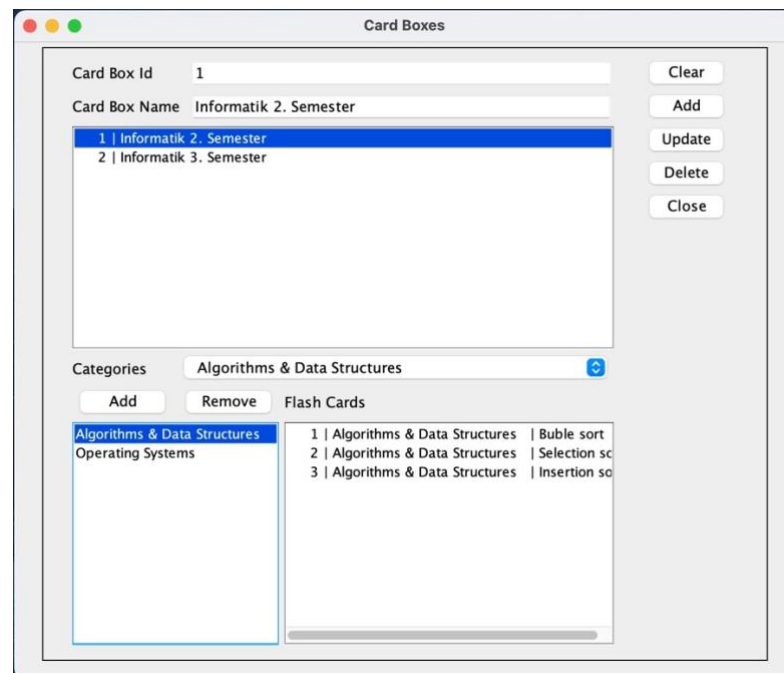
Card Boxes

Card Box Id 1

Card Box Name Informatik 2. Semester

Clear
Add
Update
Delete
Close

1 | Informatik 2. Semester
2 | Informatik 3. Semester

Categories Algorithms & Data Structures

Add Remove Flash Cards

Algorithms & Data Structures
Operating Systems

1 | Algorithms & Data Structures | Buble sort
2 | Algorithms & Data Structures | Selection sc
3 | Algorithms & Data Structures | Insertion so